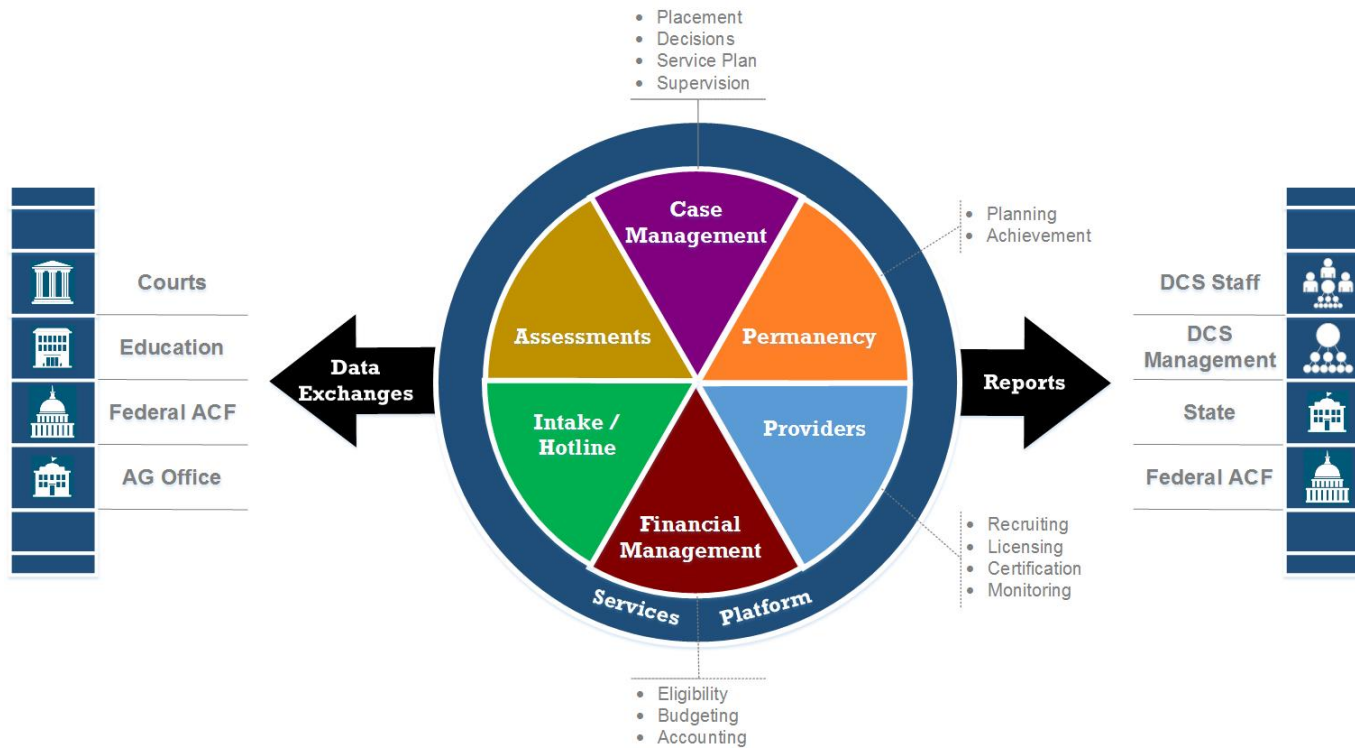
• Placement
• Decisions
• Service Plan
• Supervision

Courts
Education
Federal ACF
AG Office

Data Exchanges

Case Management

• Planning
• Achievement

Assessments
Permanency
Intake / Hotline
Providers
Financial Management

Services Platform

Reports

DCS Staff
DCS Management
State
Federal ACF

• Recruiting
• Licensing
• Certification
• Monitoring

• Eligibility
• Budgeting
• Accounting